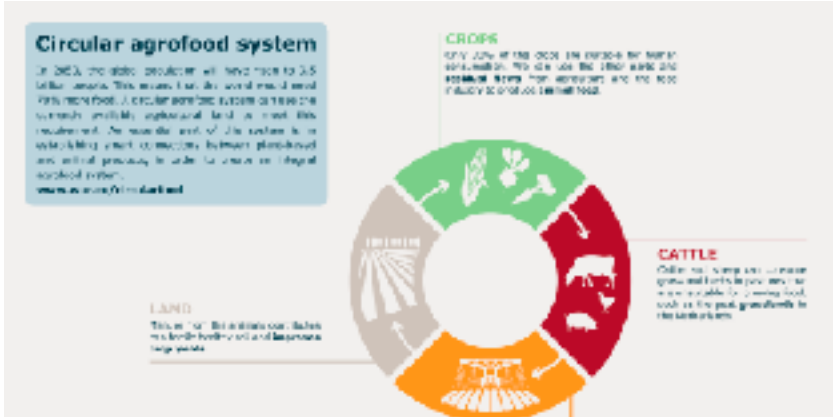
Circular agrofood system

In 2050, the global population will have risen to 9.5 billion people. This means that the world must feed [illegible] more food. A circular agrofood system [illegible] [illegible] available agricultural land to meet this requirement. An essential part of this system is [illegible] smart connections between plant-based and animal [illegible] in order to create an integral agrofood system.

www.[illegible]

CROPS

Only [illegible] of the crops are suitable for human consumption. We can use the other parts and residual flows from agriculture and the food industry to produce animal feed.

CATTLE

Cattle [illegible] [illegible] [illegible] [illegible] grass and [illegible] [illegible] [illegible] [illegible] suitable for growing food, such as the peat grasslands in the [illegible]

LAND

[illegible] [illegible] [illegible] animals contributes to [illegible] soil and improves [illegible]